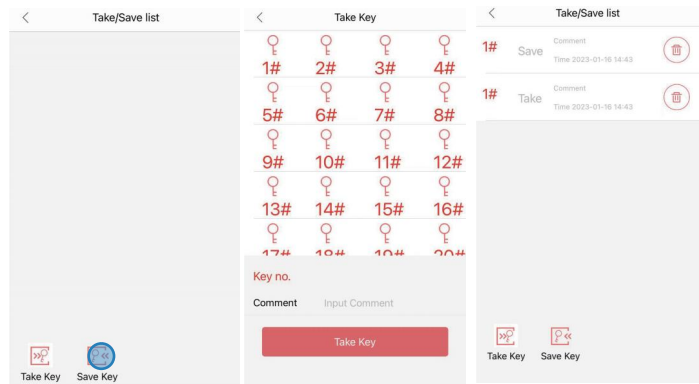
<

Take/Save list

Take Key

Save Key

<

Take Key

1#

2#

3#

4#

5#

6#

7#

8#

9#

10#

11#

12#

13#

14#

15#

16#

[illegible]

Key no.

Comment

Input Comment

Take Key

<

Take/Save list

1#

Save

Comment

Time 2023-01-16 14:43

1#

Take

Comment

Time 2023-01-16 14:43

Take Key

Save Key